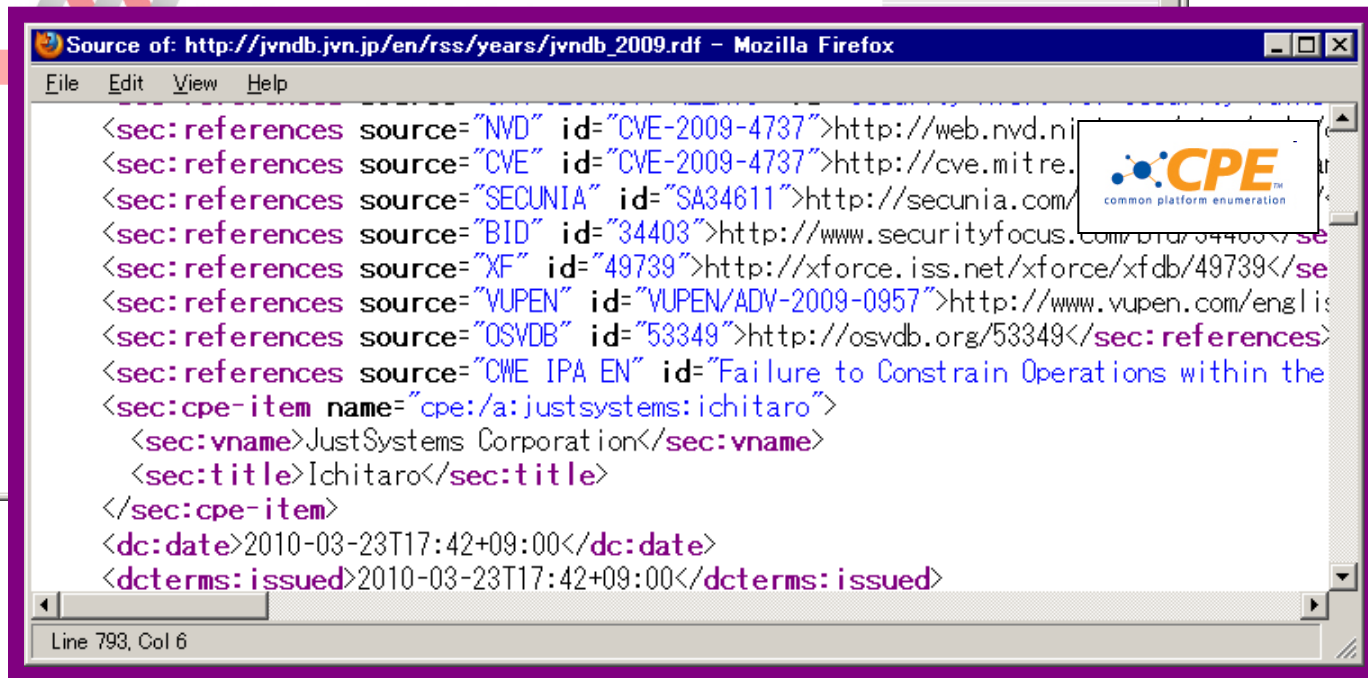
Source of: http://jvndb.jvn.jp/en/rss/years/jvndb_2009.rdf - Mozilla Firefox

File Edit View Help

<sec:references source="NVD" id="CVE-2009-4737">http://web.nvd.ni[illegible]
<sec:references source="CVE" id="CVE-2009-4737">http://cve.mitre.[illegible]
<sec:references source="SECUNIA" id="SA34611">http://secunia.com/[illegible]
<sec:references source="BID" id="34403">http://www.securityfocus.com/bid/34403</se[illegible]
<sec:references source="XF" id="49739">http://xforce.iss.net/xforce/xfdb/49739</se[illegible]
<sec:references source="VUPEN" id="VUPEN/ADV-2009-0957">http://www.vupen.com/englis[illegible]
<sec:references source="OSVDB" id="53349">http://osvdb.org/53349</sec:references>
<sec:references source="CWE IPA EN" id="Failure to Constrain Operations within the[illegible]
<sec:cpe-item name="cpe:/a:justsystems:ichitaro">
<sec:vname>JustSystems Corporation</sec:vname>
<sec:title>Ichitaro</sec:title>
</sec:cpe-item>
<dc:date>2010-03-23T17:42+09:00</dc:date>
<dcterms:issued>2010-03-23T17:42+09:00</dcterms:issued>

CPE™
common platform enumeration

Line 793, Col 6